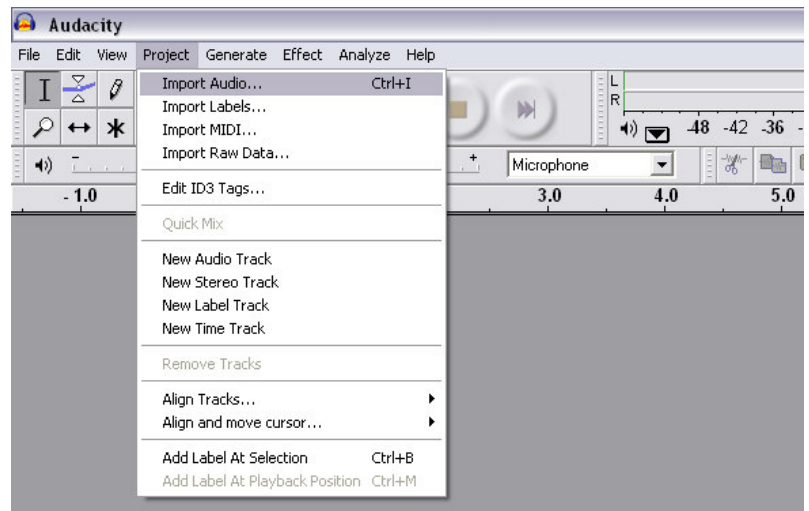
Audacity

File Edit View Project Generate Effect Analyze Help

Import Audio... Ctrl+I
Import Labels...
Import MIDI...
Import Raw Data...

Edit ID3 Tags...

Quick Mix

New Audio Track
New Stereo Track
New Label Track
New Time Track

Remove Tracks

Align Tracks...
Align and move cursor...

Add Label At Selection Ctrl+B
Add Label At Playback Position Ctrl+M

L
R
-48 -42 -36

Microphone

-1.0
3.0
4.0
5.0